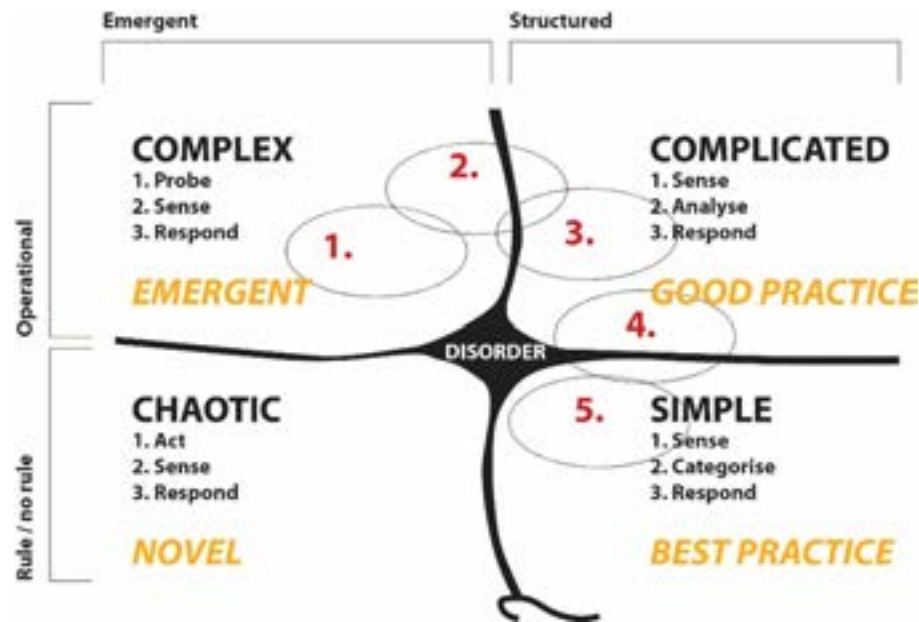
Emergent

Structured

Operational

Rule / no rule

COMPLEX
1. Probe
2. Sense
3. Respond

EMERGENT

COMPLICATED
1. Sense
2. Analyse
3. Respond

GOOD PRACTICE

1.

2.

3.

4.

5.

DISORDER

CHAOTIC
1. Act
2. Sense
3. Respond

NOVEL

SIMPLE
1. Sense
2. Categorise
3. Respond

BEST PRACTICE